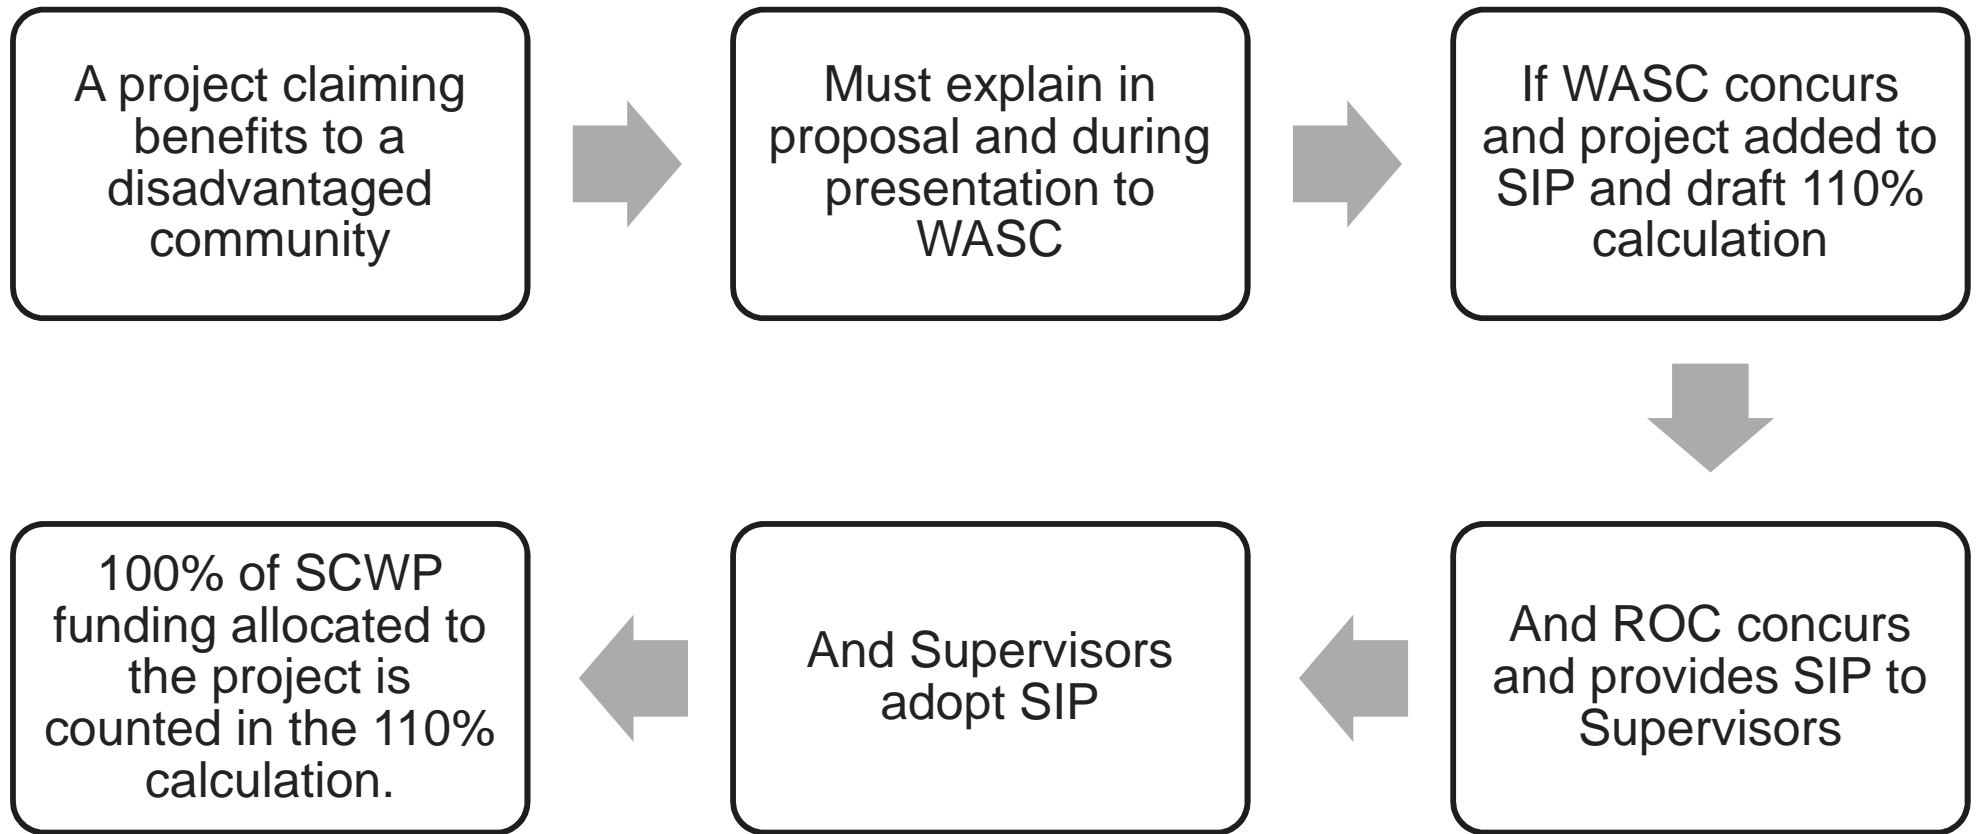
A project claiming benefits to a disadvantaged community

Must explain in proposal and during presentation to WASC

If WASC concurs and project added to SIP and draft 110% calculation

And ROC concurs and provides SIP to Supervisors

And Supervisors adopt SIP

100% of SCWP funding allocated to the project is counted in the 110% calculation.